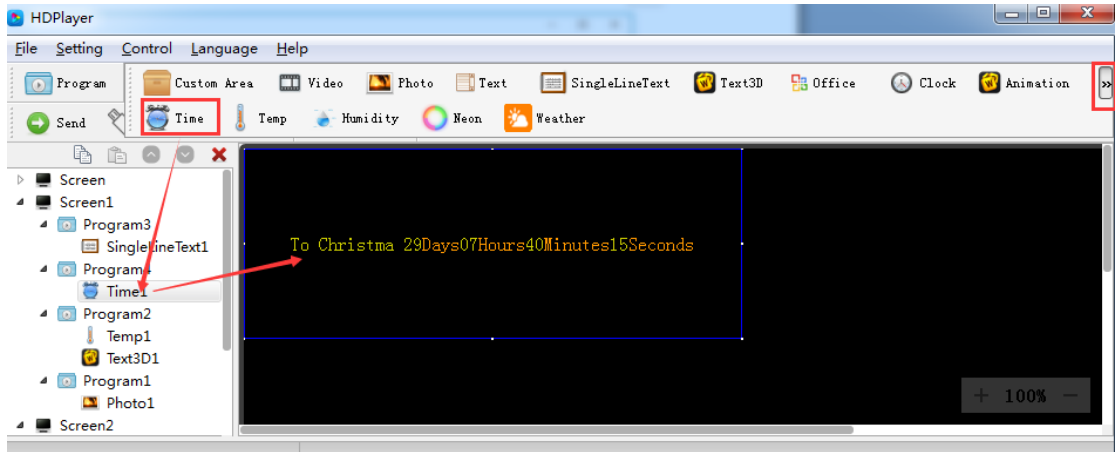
HDPlayer

File Setting Control Language Help

Program
Send
Custom Area Video Photo Text SingleLineText Text3D Office Clock Animation »
Time Temp Humidity Neon Weather

Screen
Screen1
Program3
SingleLineText1
Program4
Time1
Program2
Temp1
Text3D1
Program1
Photo1
Screen2

To Christma 29Days07Hours40Minutes15Seconds

+ 100% −